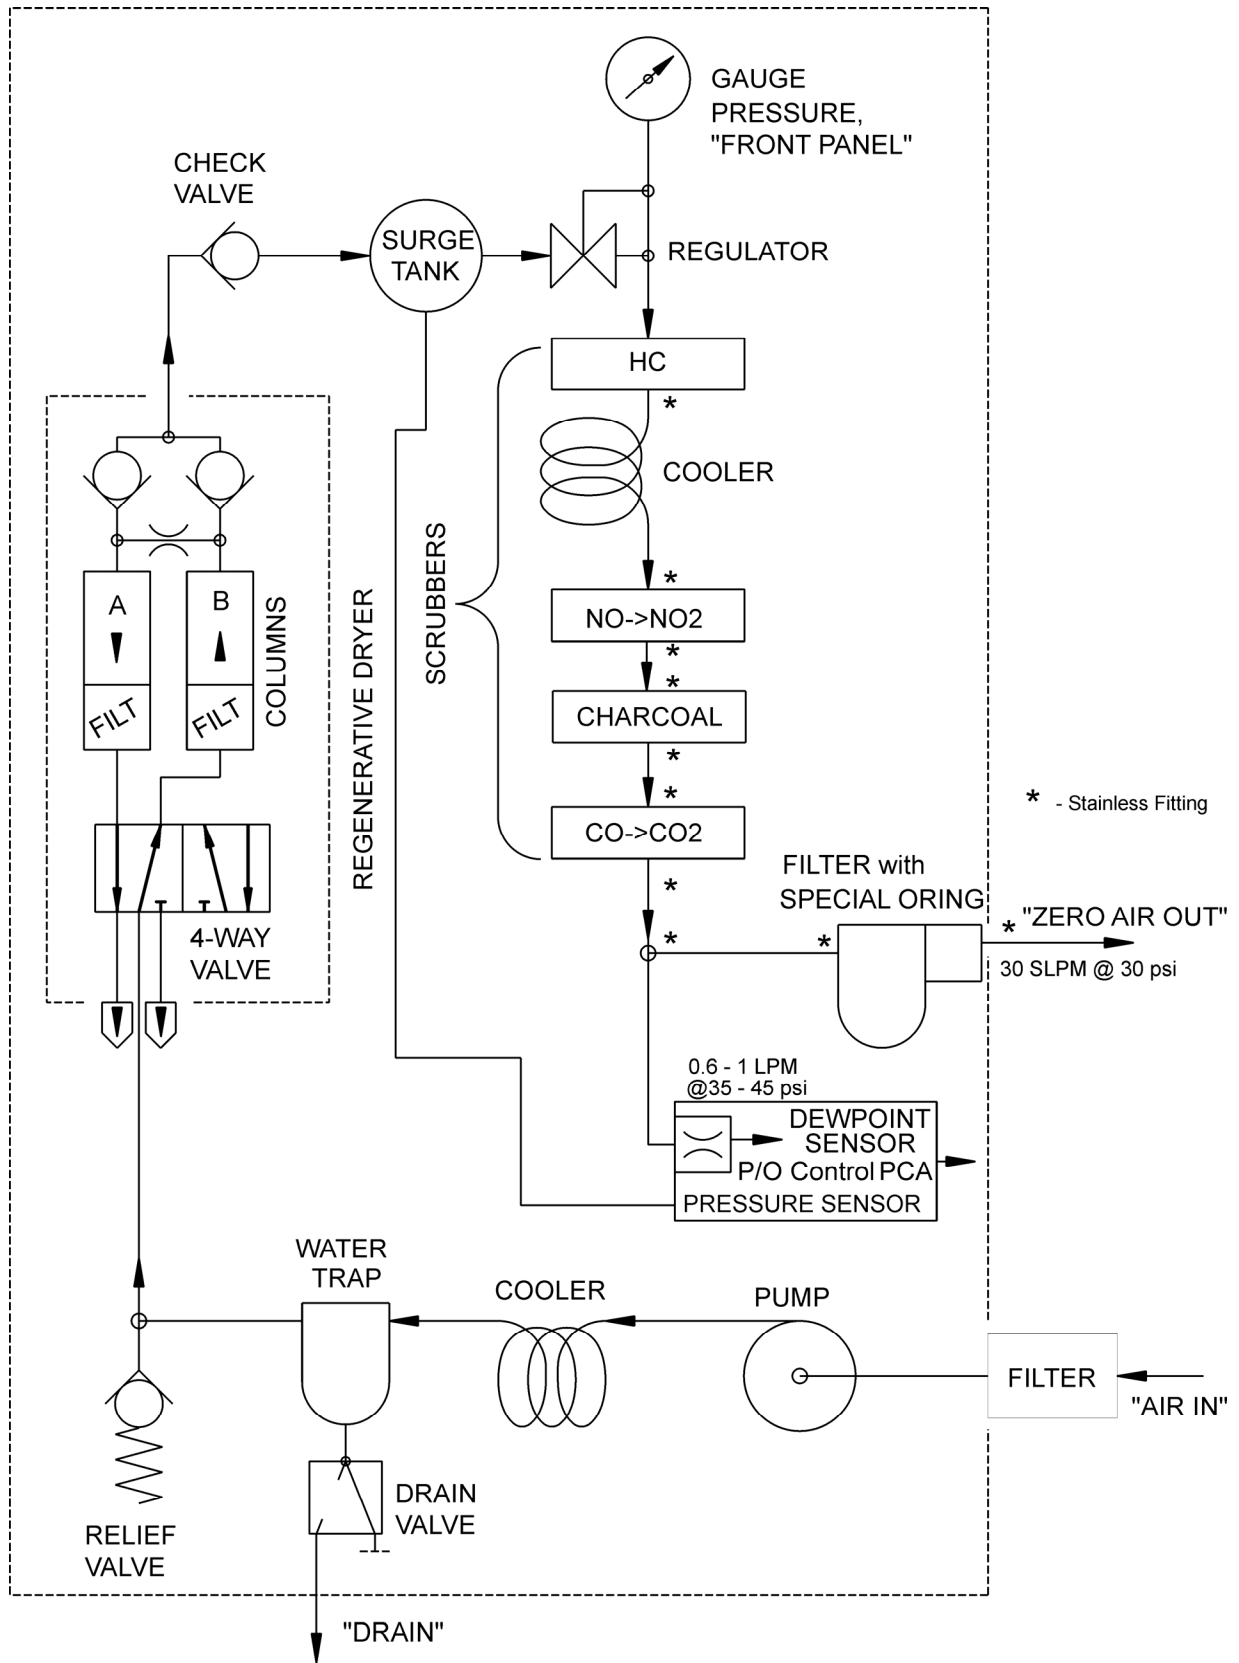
GAUGE PRESSURE, "FRONT PANEL"

CHECK VALVE

SURGE TANK

REGULATOR

HC

*

COOLER

*

NO->NO2

*

*

CHARCOAL

*

*

CO->CO2

SCRUBBERS

REGENERATIVE DRYER

A

B

FILT

FILT

COLUMNS

4-WAY VALVE

* - Stainless Fitting

FILTER with SPECIAL ORING

*

*

* "ZERO AIR OUT"

30 SLPM @ 30 psi

0.6 - 1 LPM @35 - 45 psi

DEWPOINT SENSOR

P/O Control PCA

PRESSURE SENSOR

WATER TRAP

COOLER

PUMP

FILTER

"AIR IN"

RELIEF VALVE

DRAIN VALVE

"DRAIN"